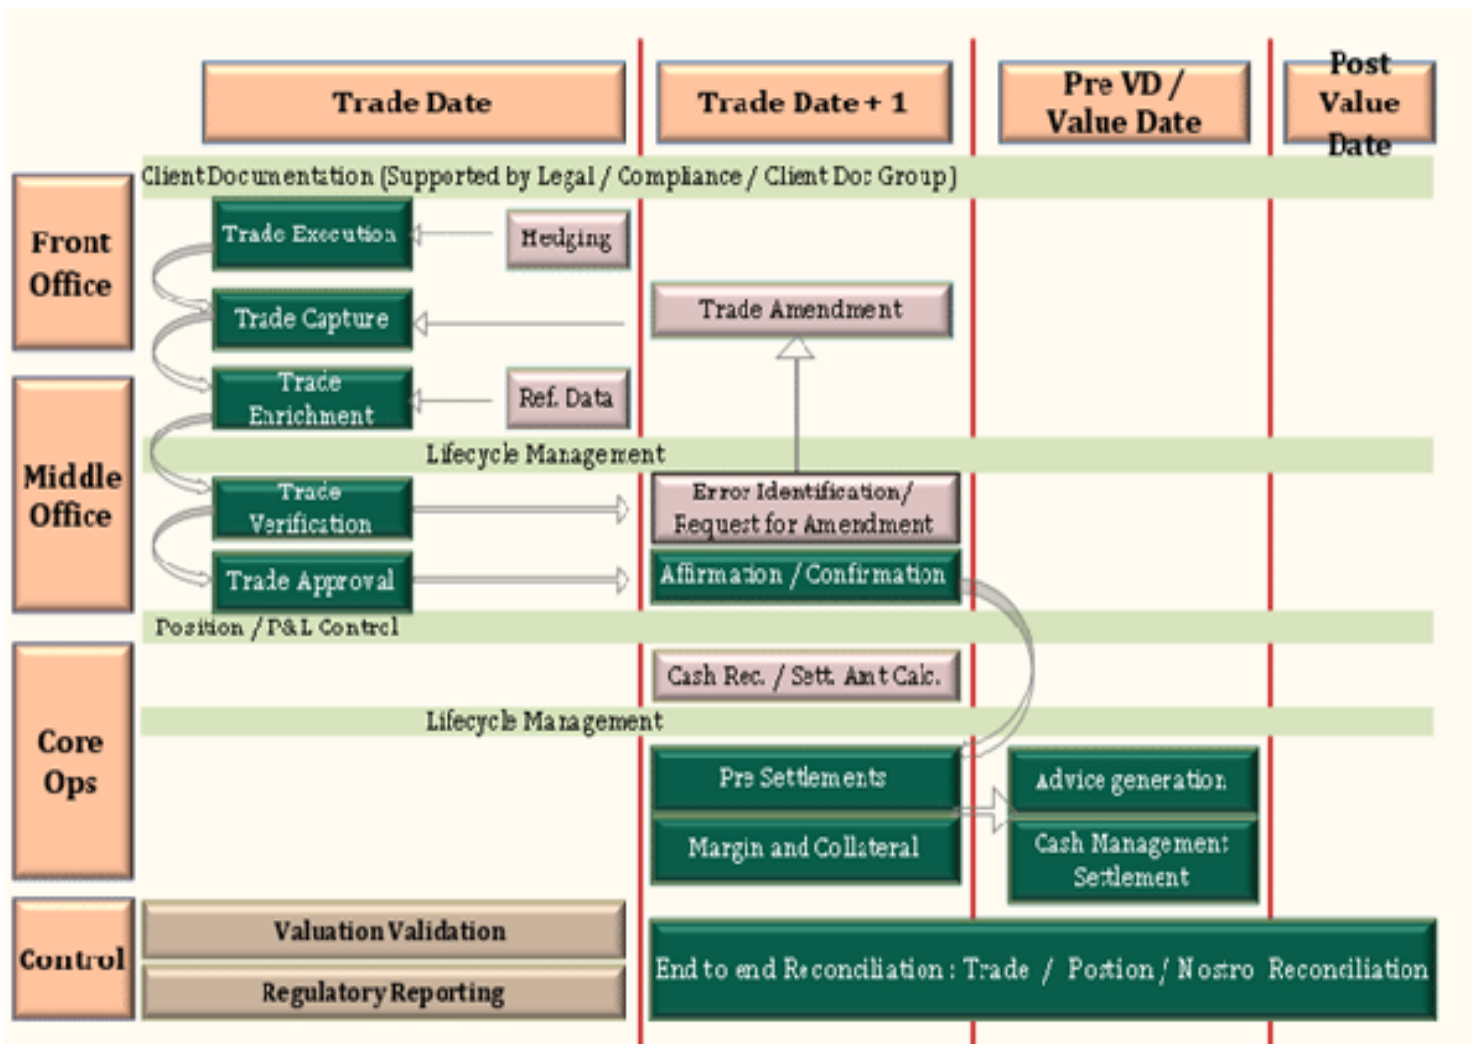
Trade Date

Trade Date + 1

Pre VD / Value Date

Post Value Date

Client Documentation (Supported by Legal / Compliance / Client Doc Group)

Front Office

Trade Execution

Hedging

Trade Capture

Trade Amendment

Trade Enrichment

Ref. Data

Middle Office

Lifecycle Management

Trade Verification

Error Identification / Request for Amendment

Trade Approval

Affirmation / Confirmation

Position / P&L Control

Core Ops

Cash Rec. / Sett. Amt Calc.

Lifecycle Management

Pre Settlements

Advice generation

Margin and Collateral

Cash Management Settlement

Control

Valuation Validation

Regulatory Reporting

End to end Reconciliation : Trade / Postion / Nostro Reconciliation